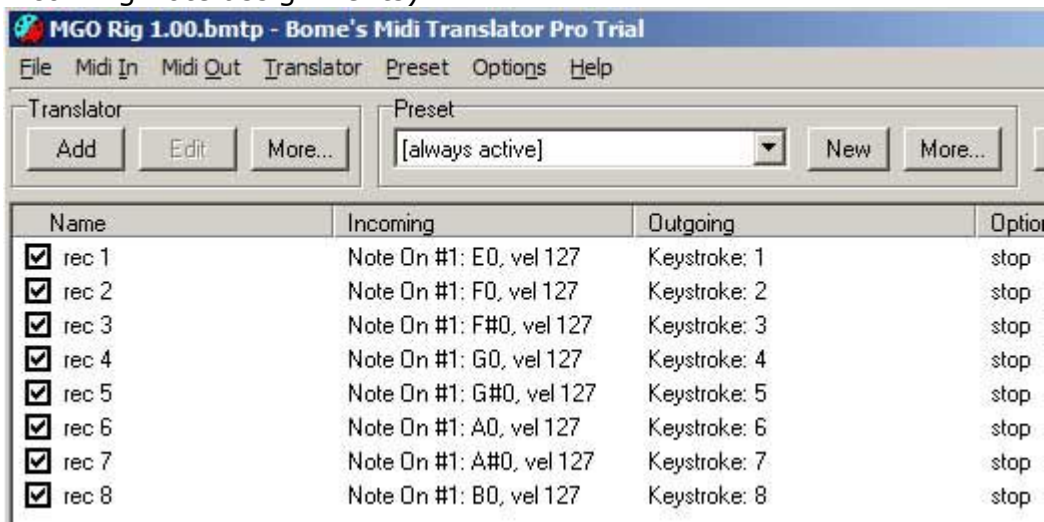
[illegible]

MGO Rig 1.00.bmtp - Bome's Midi Translator Pro Trial

File Midi In Midi Out Translator Preset Options Help

Translator
Add Edit More...

Preset
[always active] New More...

| Name | Incoming | Outgoing | Optior |
|---|---|---|---|
| rec 1 | Note On #1: E0, vel 127 | Keystroke: 1 | stop |
| rec 2 | Note On #1: F0, vel 127 | Keystroke: 2 | stop |
| rec 3 | Note On #1: F#0, vel 127 | Keystroke: 3 | stop |
| rec 4 | Note On #1: G0, vel 127 | Keystroke: 4 | stop |
| rec 5 | Note On #1: G#0, vel 127 | Keystroke: 5 | stop |
| rec 6 | Note On #1: A0, vel 127 | Keystroke: 6 | stop |
| rec 7 | Note On #1: A#0, vel 127 | Keystroke: 7 | stop |
| rec 8 | Note On #1: B0, vel 127 | Keystroke: 8 | stop |